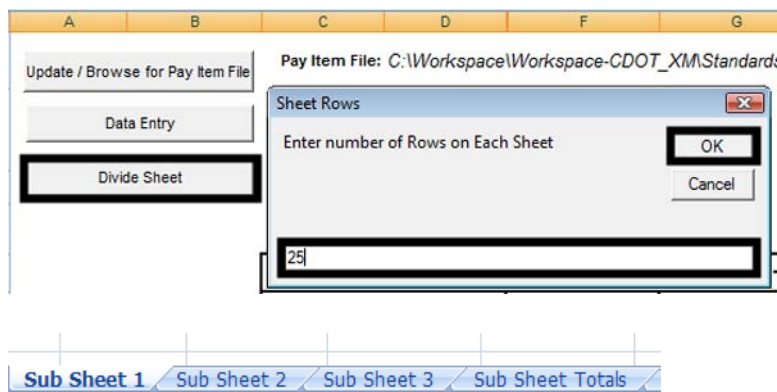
A B C D F G

Update / Browse for Pay Item File

Pay Item File: C:\Workspace\Workspace-CDOT_XM\Standards

Data Entry

Divide Sheet

Sheet Rows

Enter number of Rows on Each Sheet

OK

Cancel

25

Sub Sheet 1 Sub Sheet 2 Sub Sheet 3 Sub Sheet Totals